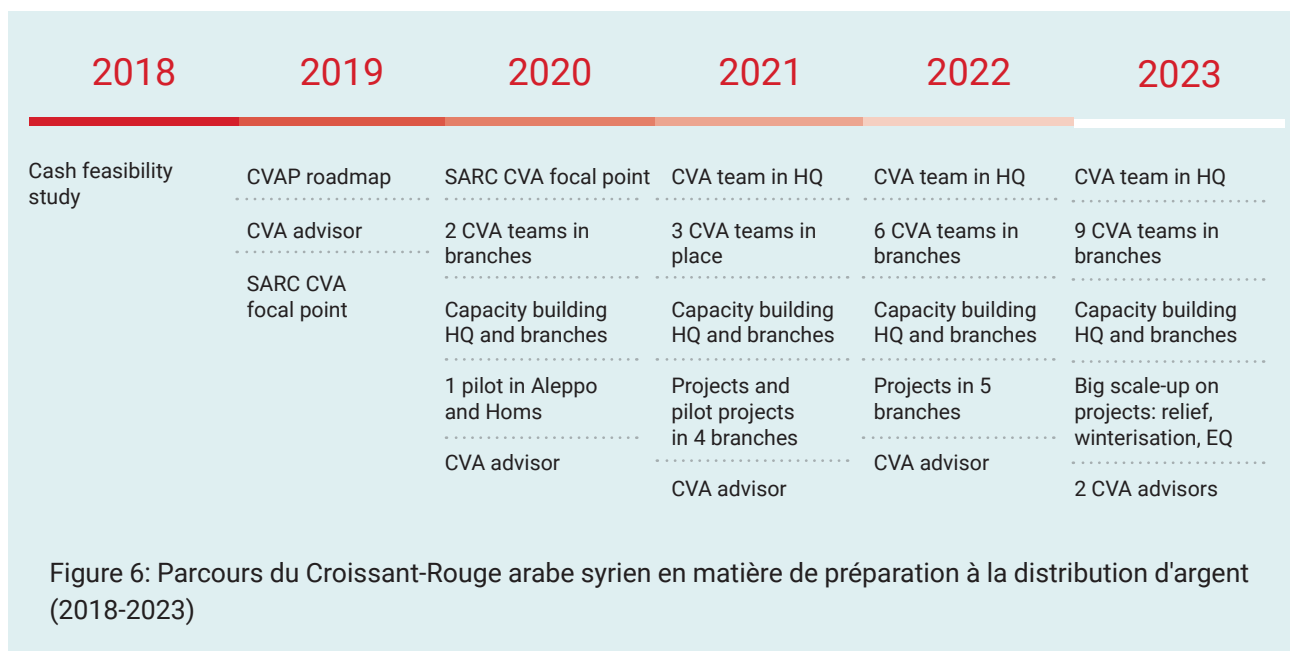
| 2018 | 2019 | 2020 | 2021 | 2022 | 2023 |
|---|---|---|---|---|---|
| Cash feasibility study | CVAP roadmap | SARC CVA focal point | CVA team in HQ | CVA team in HQ | CVA team in HQ |
| | CVA advisor | 2 CVA teams in branches | 3 CVA teams in place | 6 CVA teams in branches | 9 CVA teams in branches |
| | SARC CVA focal point | Capacity building HQ and branches | Capacity building HQ and branches | Capacity building HQ and branches | Capacity building HQ and branches |
| | | 1 pilot in Aleppo and Homs | Projects and pilot projects in 4 branches | Projects in 5 branches | Big scale-up on projects: relief, winterisation, EQ |
| | | CVA advisor | CVA advisor | CVA advisor | 2 CVA advisors |

Figure 6: Parcours du Croissant-Rouge arabe syrien en matière de préparation à la distribution d'argent (2018-2023)